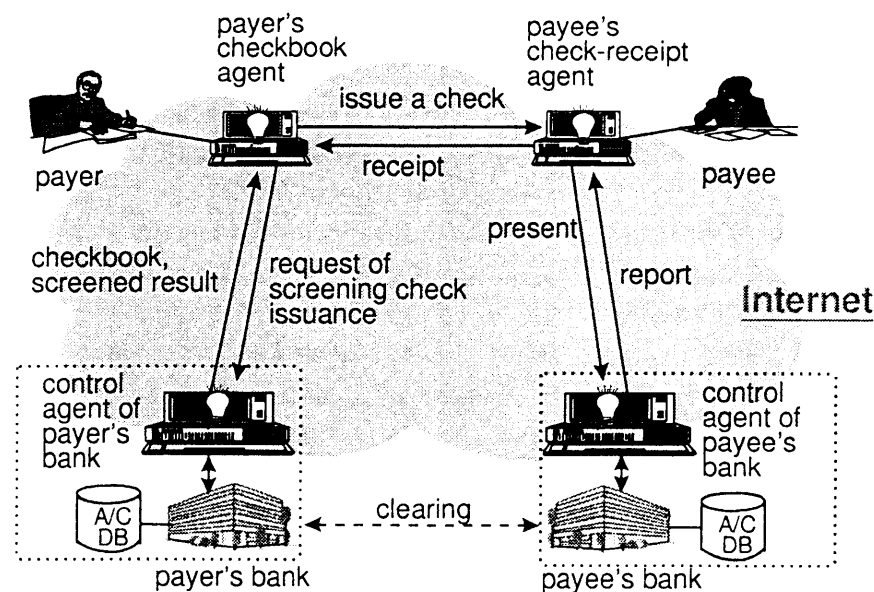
payer's checkbook agent

payee's check-receipt agent

issue a check

receipt

payer

payee

checkbook, screened result

request of screening check issuance

present

report

Internet

control agent of payer's bank

control agent of payee's bank

A/C DB

clearing

A/C DB

payer's bank

payee's bank